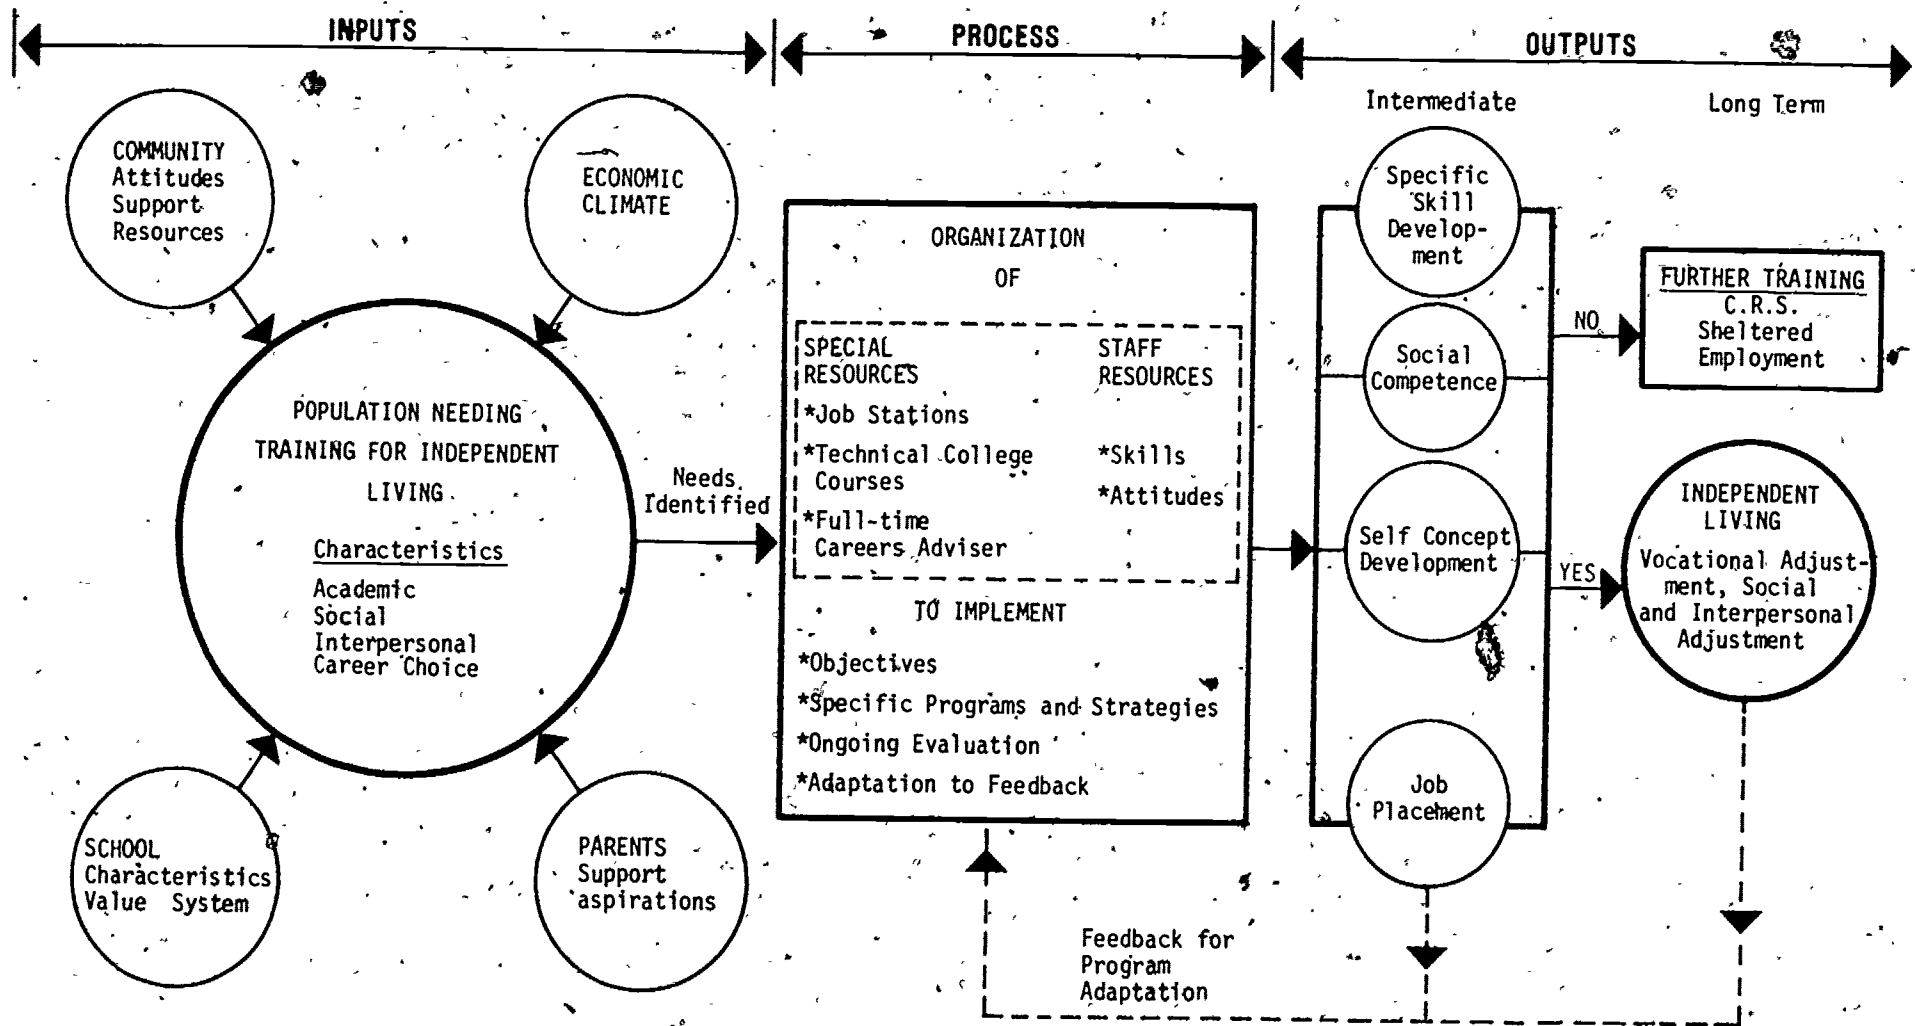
INPUTS

PROCESS

OUTPUTS

Intermediate

Long Term

COMMUNITY
Attitudes
Support
Resources

ECONOMIC
CLIMATE

POPULATION NEEDING TRAINING FOR INDEPENDENT LIVING

Characteristics

Academic
Social
Interpersonal
Career Choice

SCHOOL
Characteristics
Value System

PARENTS
Support
aspirations

Needs Identified

ORGANIZATION
OF

SPECIAL RESOURCES

*Job Stations
*Technical College Courses
*Full-time Careers Adviser

STAFF RESOURCES

*Skills
*Attitudes

TO IMPLEMENT

*Objectives
*Specific Programs and Strategies
*Ongoing Evaluation
*Adaptation to Feedback

Specific Skill Development

Social Competence

Self Concept Development

Job Placement

NO

FURTHER TRAINING
C.R.S.
Sheltered
Employment

YES

INDEPENDENT LIVING
Vocational Adjustment, Social and Interpersonal Adjustment

Feedback for Program Adaptation